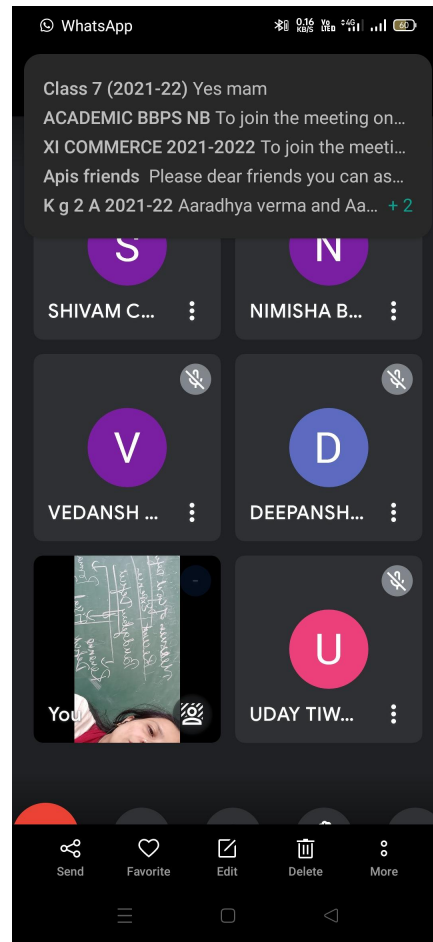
WhatsApp

0.16 KB/S Vo LTE 4G 60

Class 7 (2021-22) Yes mam
ACADEMIC BBPS NB To join the meeting on...
XI COMMERCE 2021-2022 To join the meeti...
Apis friends Please dear friends you can as...
K g 2 A 2021-22 Aaradhya verma and Aa... + 2

S
SHIVAM C...

N
NIMISHA B...

V
VEDANSH ...

D
DEEPANSH...

You

U
UDAY TIW...

Send
Favorite
Edit
Delete
More